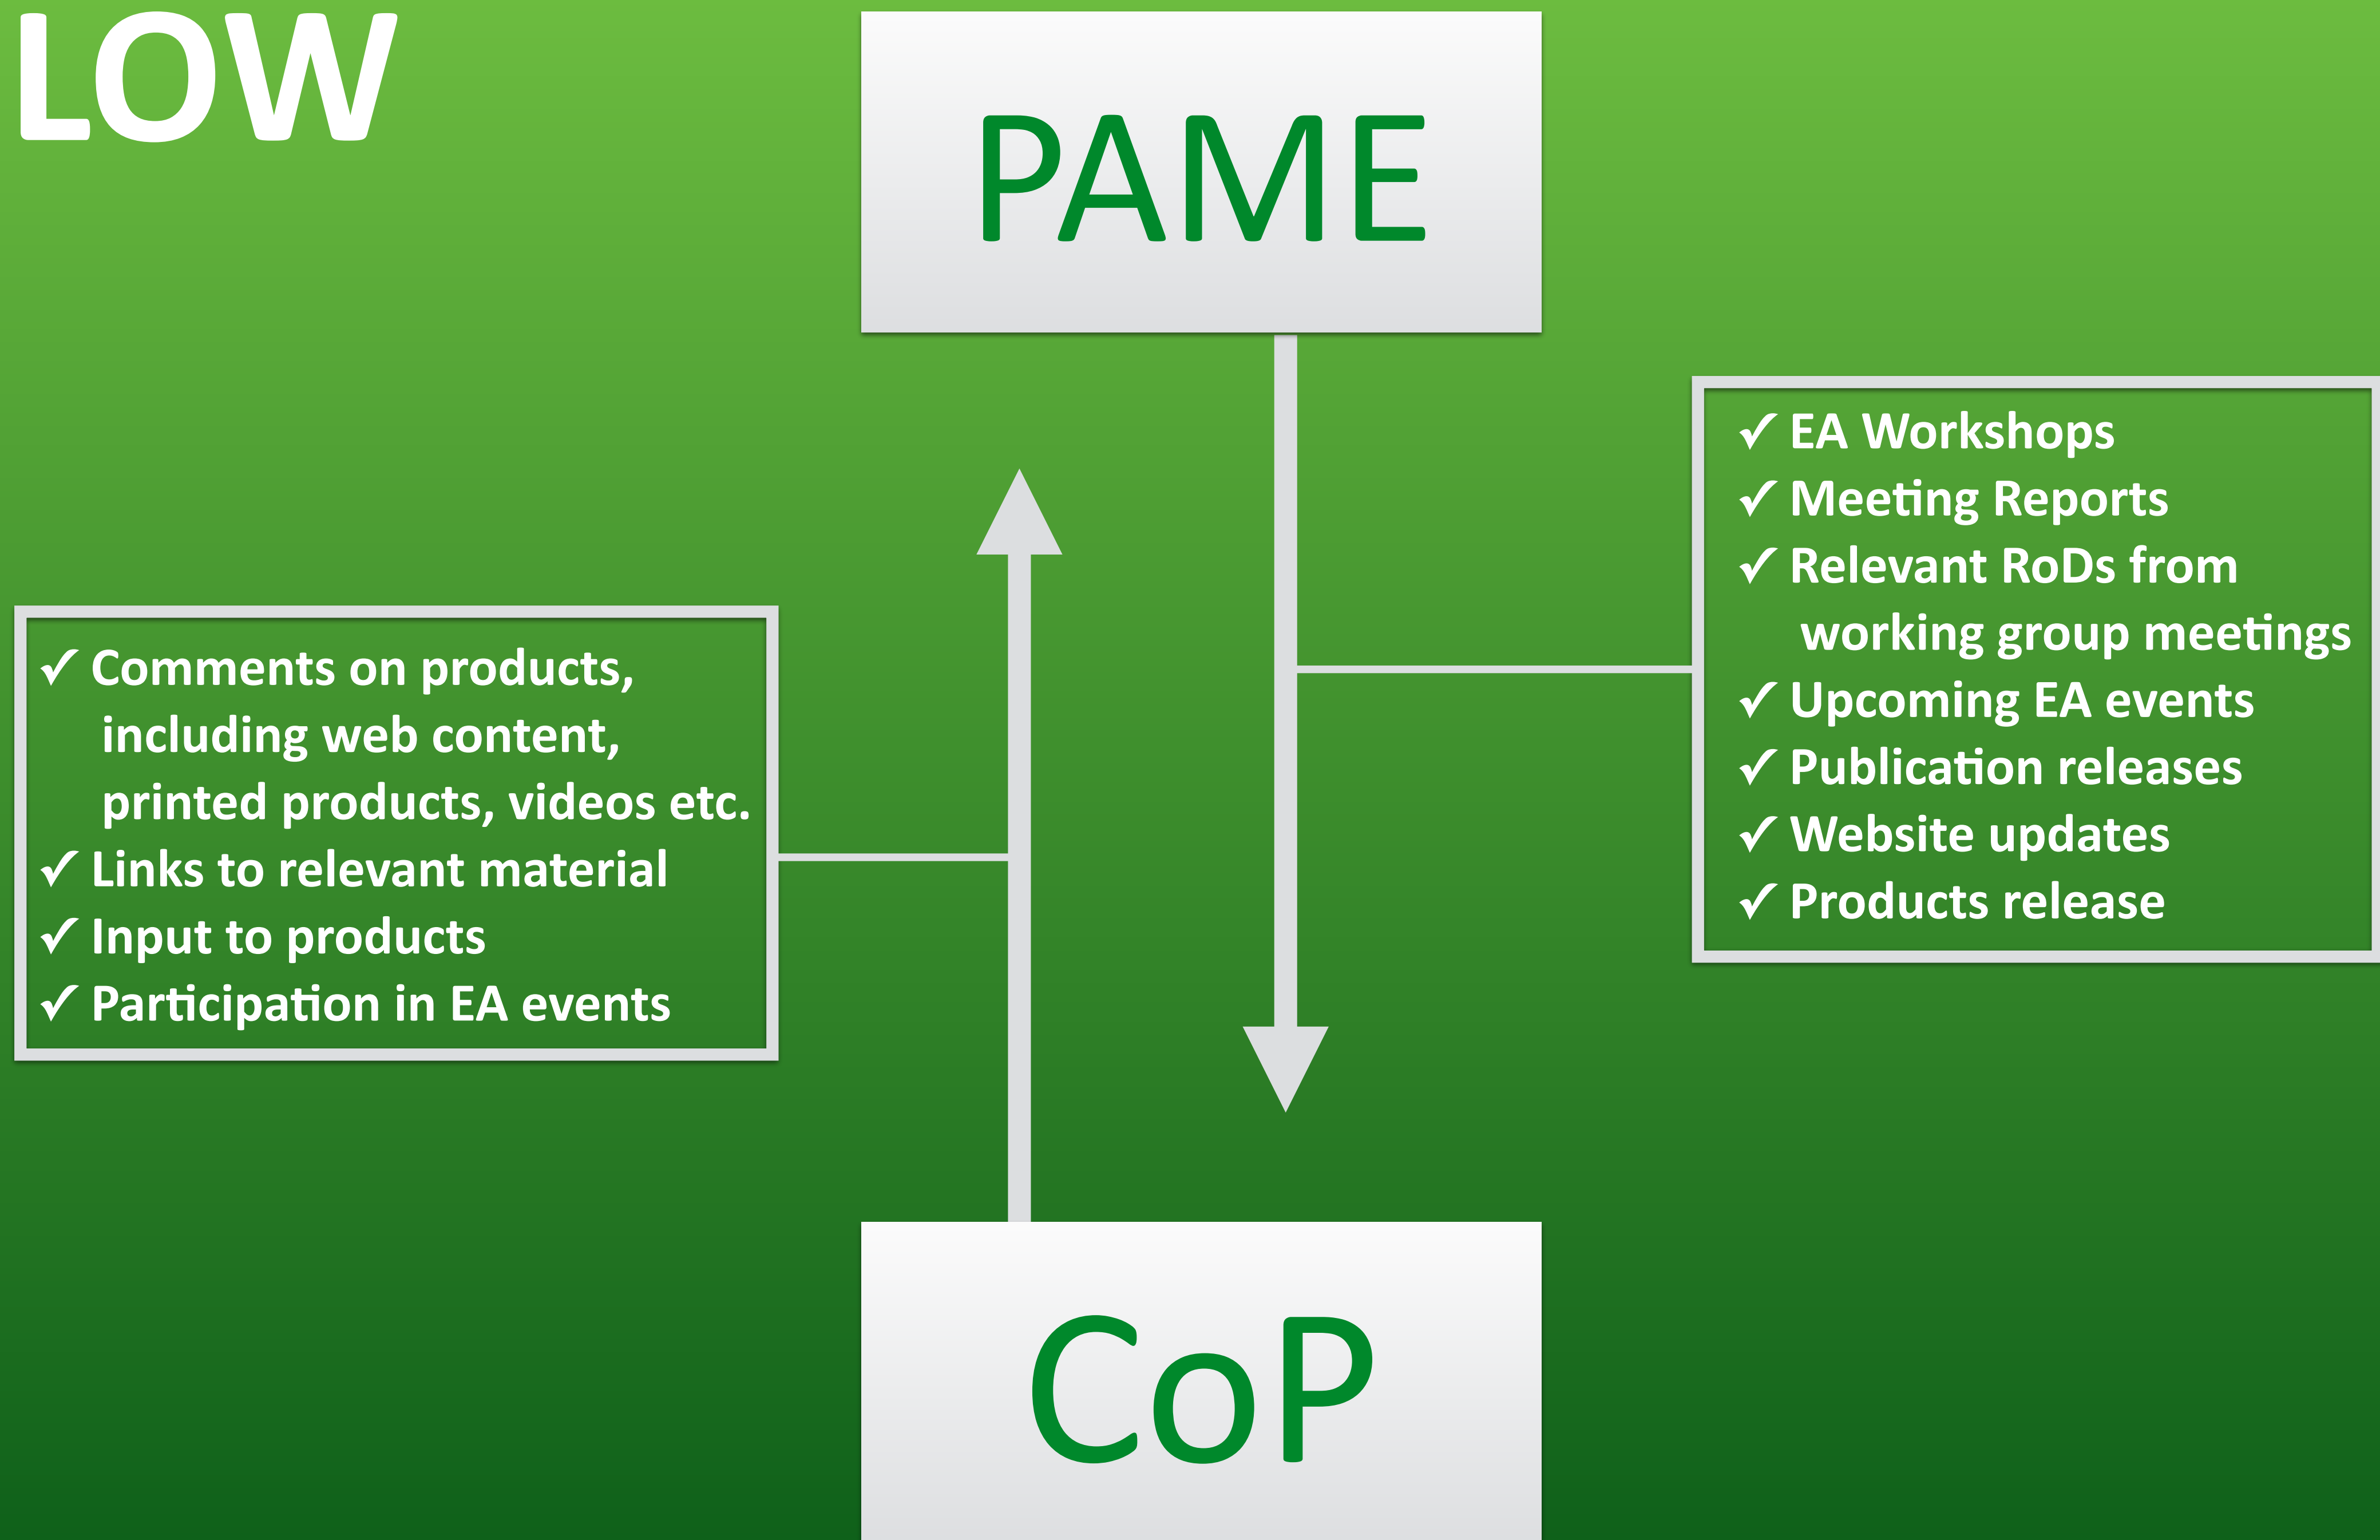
LOW

PAME

✓ EA Workshops
✓ Meeting Reports
✓ Relevant RoDs from working group meetings
✓ Upcoming EA events
✓ Publication releases
✓ Website updates
✓ Products release

✓ Comments on products, including web content, printed products, videos etc.
✓ Links to relevant material
✓ Input to products
✓ Participation in EA events

CoP